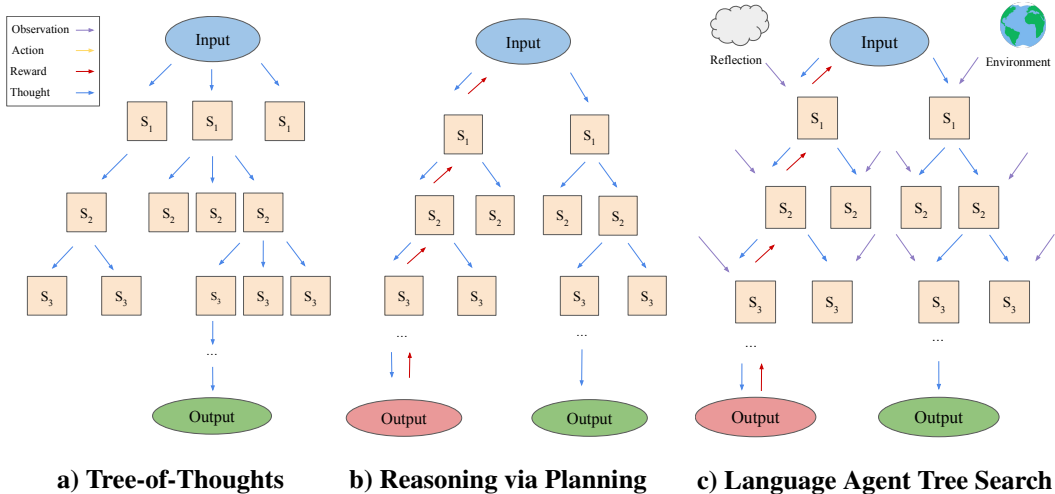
Observation
Action
Reward
Thought

Input

$S_1$ $S_1$ $S_1$

$S_2$ $S_2$ $S_2$ $S_2$

$S_3$ $S_3$ $S_3$ $S_3$ $S_3$

...

Output

a) Tree-of-Thoughts

Input

$S_1$ $S_1$

$S_2$ $S_2$ $S_2$ $S_2$

$S_3$ $S_3$ $S_3$ $S_3$

... ...

Output Output

b) Reasoning via Planning

Reflection
Input
Environment

$S_1$ $S_1$

$S_2$ $S_2$ $S_2$ $S_2$

$S_3$ $S_3$ $S_3$ $S_3$

... ...

Output Output

c) Language Agent Tree Search